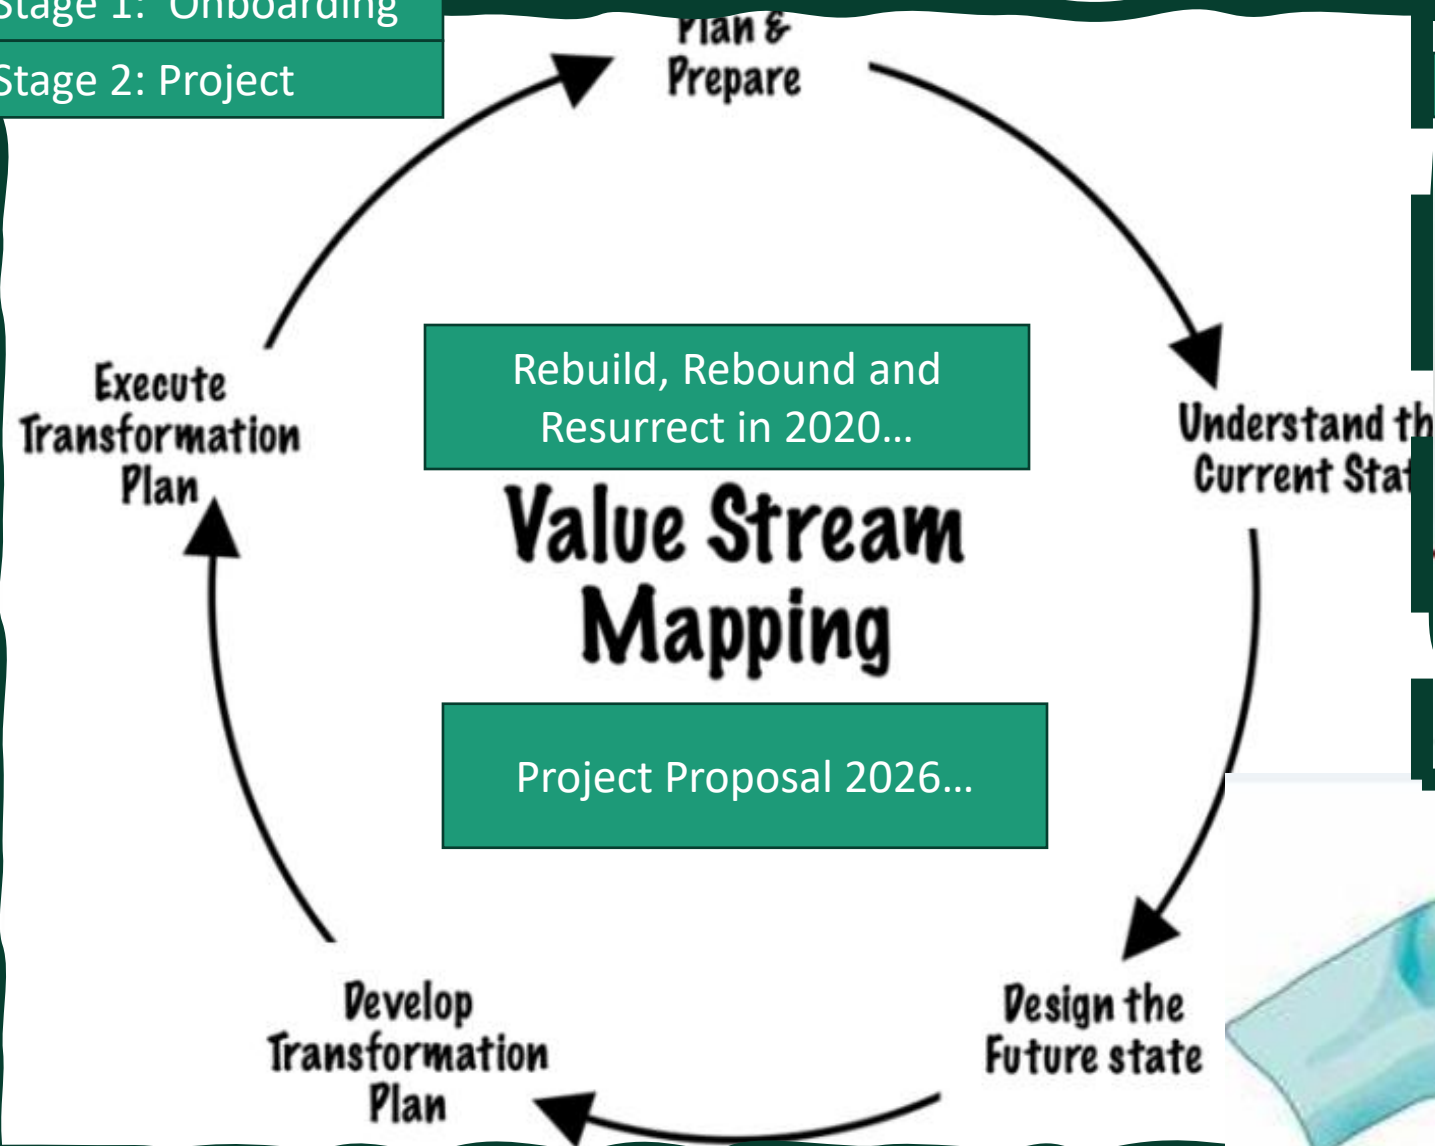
Stage 1: Onboarding

Stage 2: Project

Plan & Prepare

Understand th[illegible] Current Sta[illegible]

Design the Future state

Develop Transformation Plan

Execute Transformation Plan

Rebuild, Rebound and Resurrect in 2020…

Value Stream Mapping

Project Proposal 2026…